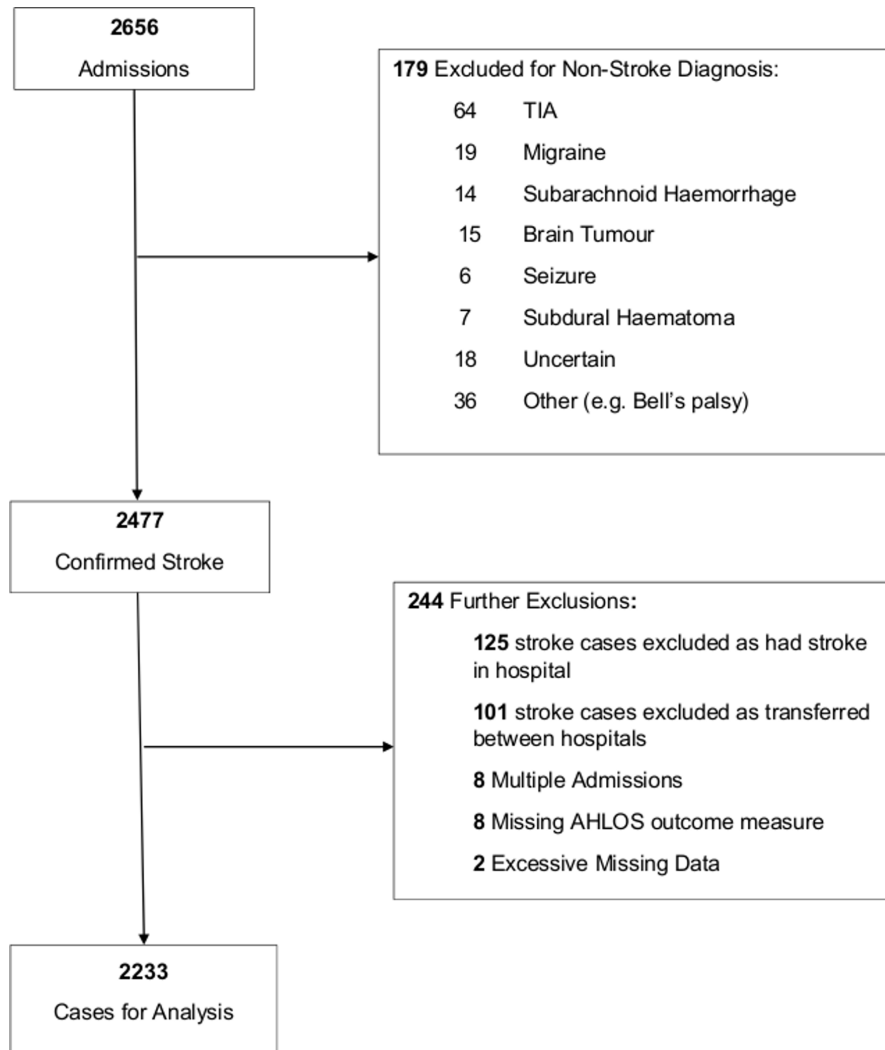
2656
Admissions

179 Excluded for Non-Stroke Diagnosis:
64 TIA
19 Migraine
14 Subarachnoid Haemorrhage
15 Brain Tumour
6 Seizure
7 Subdural Haematoma
18 Uncertain
36 Other (e.g. Bell's palsy)

2477
Confirmed Stroke

244 Further Exclusions:
125 stroke cases excluded as had stroke in hospital
101 stroke cases excluded as transferred between hospitals
8 Multiple Admissions
8 Missing AHLOS outcome measure
2 Excessive Missing Data

2233
Cases for Analysis